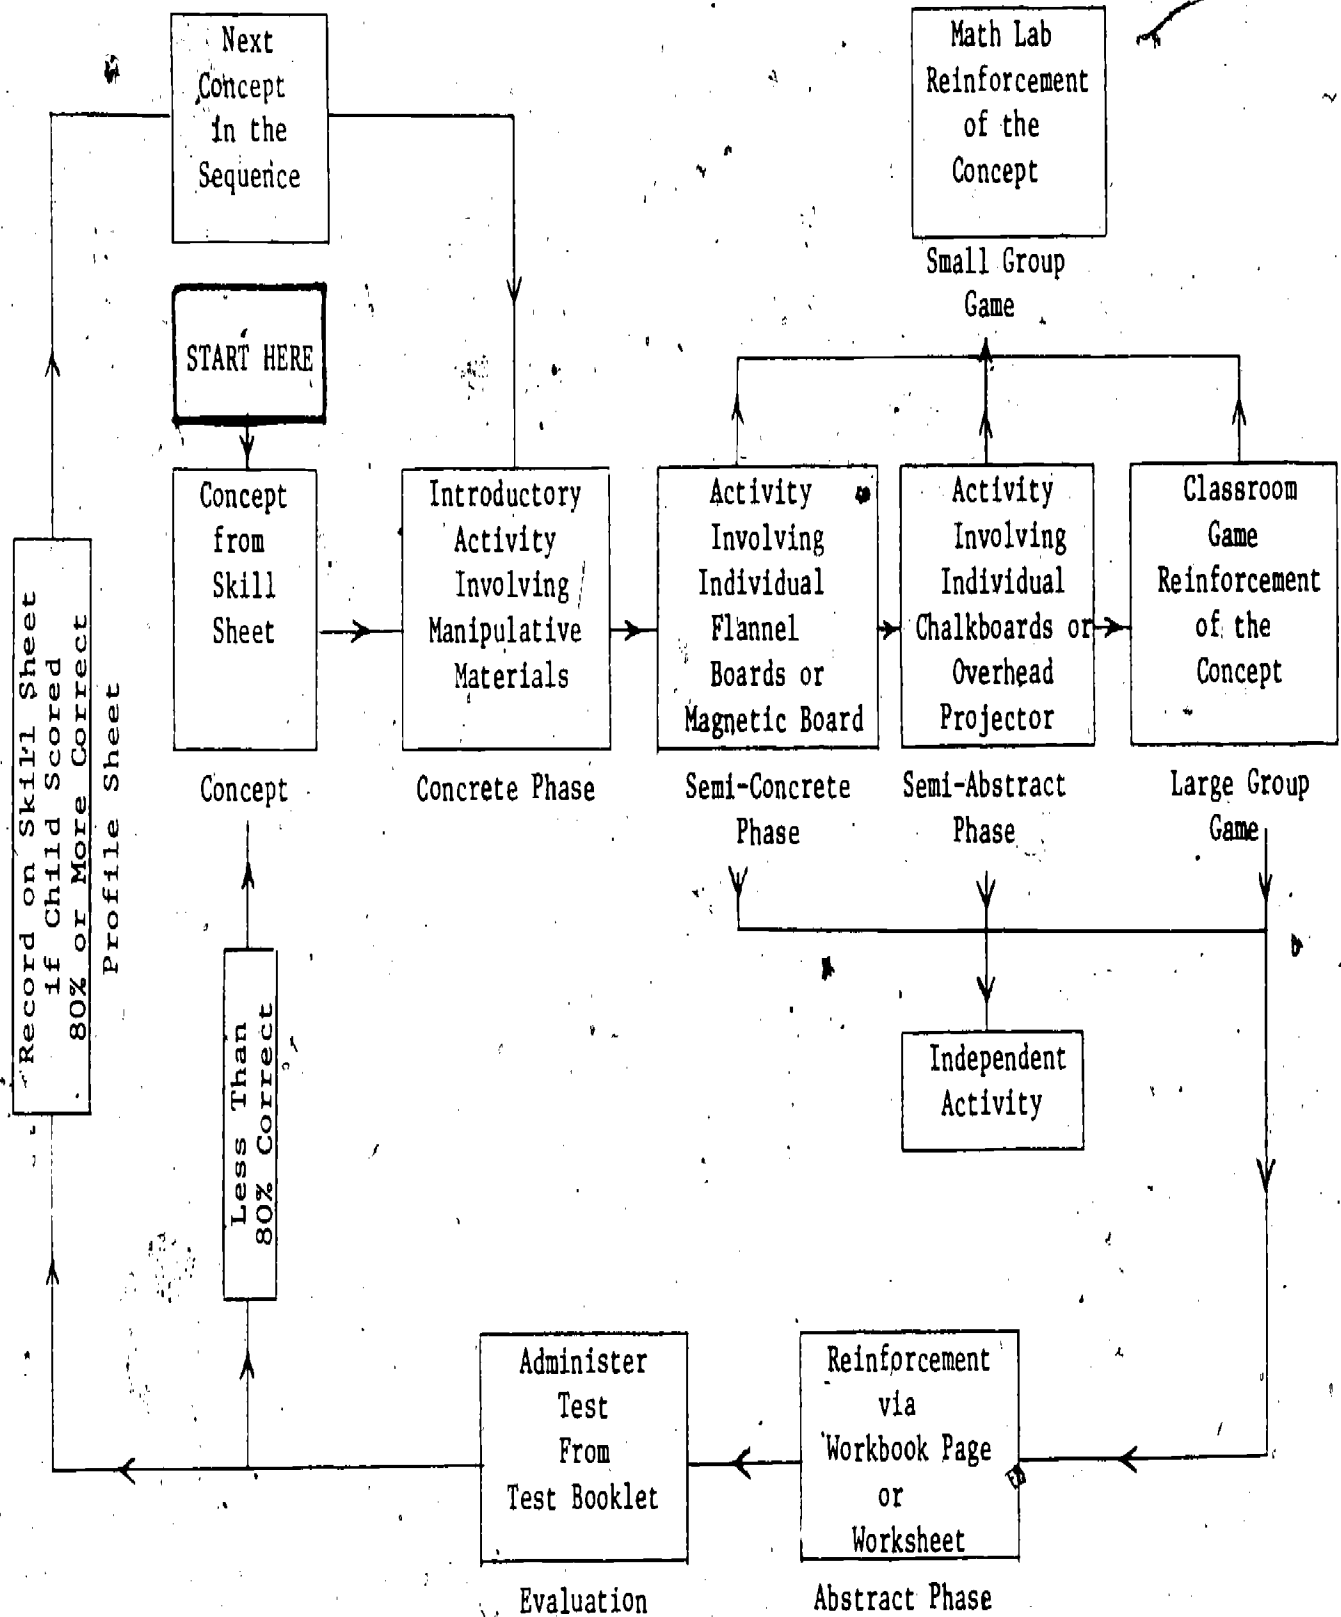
Next Concept in the Sequence

Math Lab Reinforcement of the Concept

Small Group Game

START HERE

Concept from Skill Sheet

Concept

Introductory Activity Involving Manipulative Materials

Concrete Phase

Activity Involving Individual Flannel Boards or Magnetic Board

Semi-Concrete Phase

Activity Involving Individual Chalkboards or Overhead Projector

Semi-Abstract Phase

Classroom Game Reinforcement of the Concept

Large Group Game

Record on Skill Sheet if Child Scored 80% or More Correct Profile Sheet

Less Than 80% Correct

Independent Activity

Administer Test From Test Booklet

Evaluation

Reinforcement via Workbook Page or Worksheet

Abstract Phase